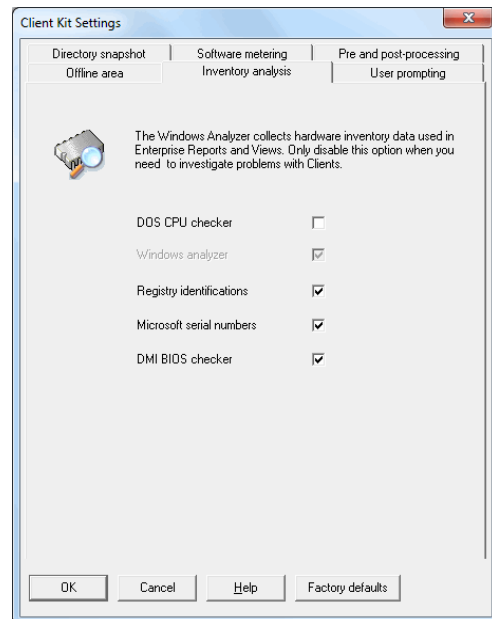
Client Kit Settings

Directory snapshot
Software metering
Pre and post-processing
Offline area
Inventory analysis
User prompting

The Windows Analyzer collects hardware inventory data used in Enterprise Reports and Views. Only disable this option when you need to investigate problems with Clients.

DOS CPU checker
Windows analyzer
Registry identifications
Microsoft serial numbers
DMI BIOS checker

OK
Cancel
Help
Factory defaults